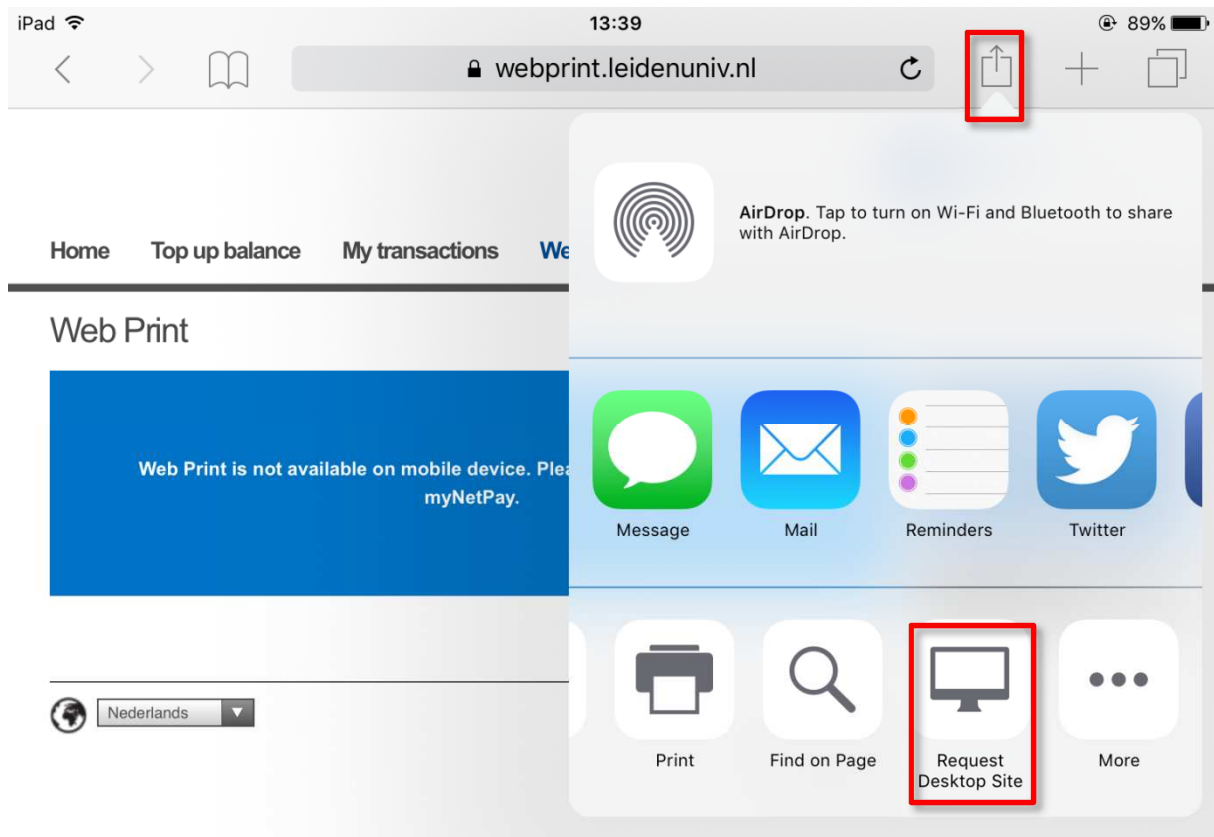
iPad 13:39 89%

webprint.leidenuniv.nl

Home Top up balance My transactions We

Web Print

Web Print is not available on mobile device. Plea
myNetPay.

Nederlands

AirDrop. Tap to turn on Wi-Fi and Bluetooth to share with AirDrop.

Message Mail Reminders Twitter

Print Find on Page Request Desktop Site More